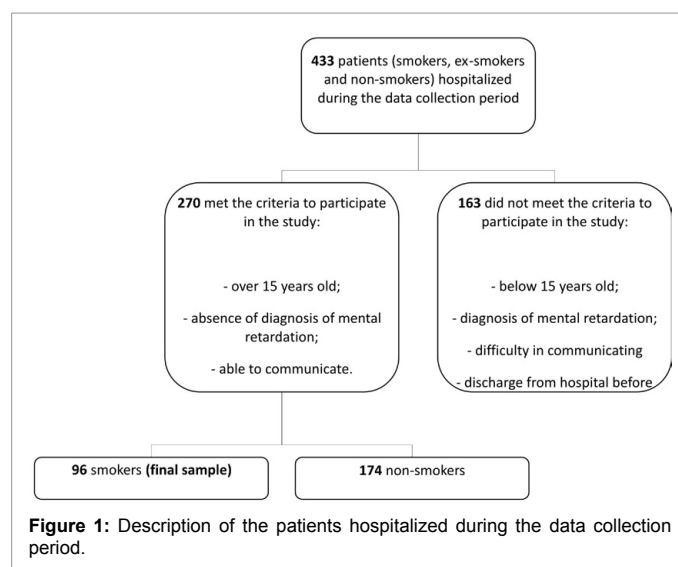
**433** patients (smokers, ex-smokers and non-smokers) hospitalized during the data collection period

**270** met the criteria to participate in the study:

- over 15 years old;

- absence of diagnosis of mental retardation;

- able to communicate.

**163** did not meet the criteria to participate in the study:

- below 15 years old;

- diagnosis of mental retardation;

- difficulty in communicating

- discharge from hospital before

**96** smokers **(final sample)**

**174** non-smokers

**Figure 1:** Description of the patients hospitalized during the data collection period.